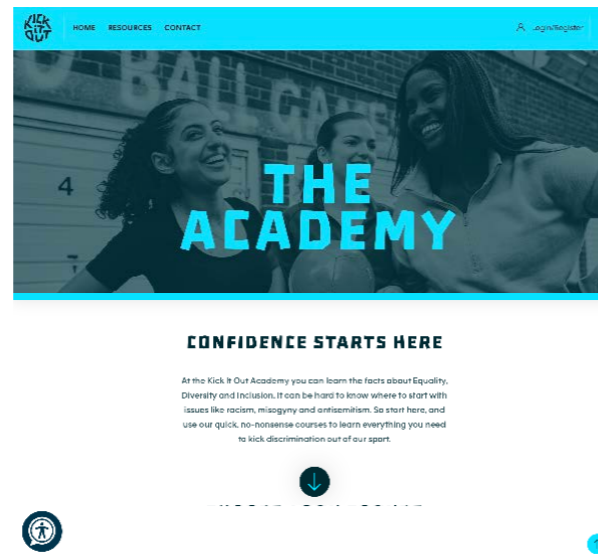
KICK IT OUT

HOME RESOURCES CONTACT

Login/Register

O BALL GAME

4

THE ACADEMY

CONFIDENCE STARTS HERE

At the Kick It Out Academy you can learn the facts about Equality, Diversity and Inclusion. It can be hard to know where to start with issues like racism, misogyny and antisemitism. So start here, and use our quick, no-nonsense courses to learn everything you need to kick discrimination out of our sport.

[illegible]